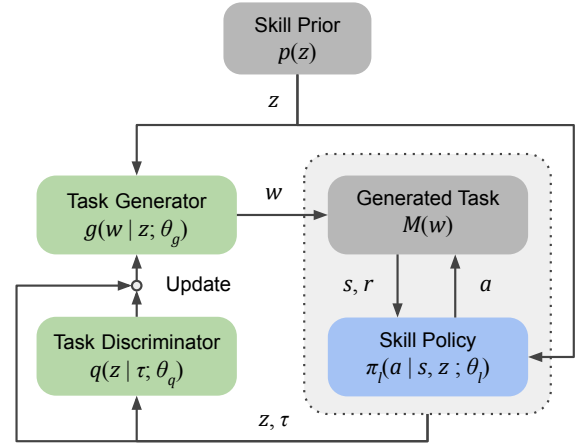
Skill Prior
$p(z)$

$z$

Task Generator
$g(w \mid z; \theta_g)$

$w$

Generated Task
$M(w)$

Update

$s, r$

$a$

Task Discriminator
$q(z \mid \tau; \theta_q)$

Skill Policy
$\pi_l(a \mid s, z \,; \theta_l)$

$z, \tau$